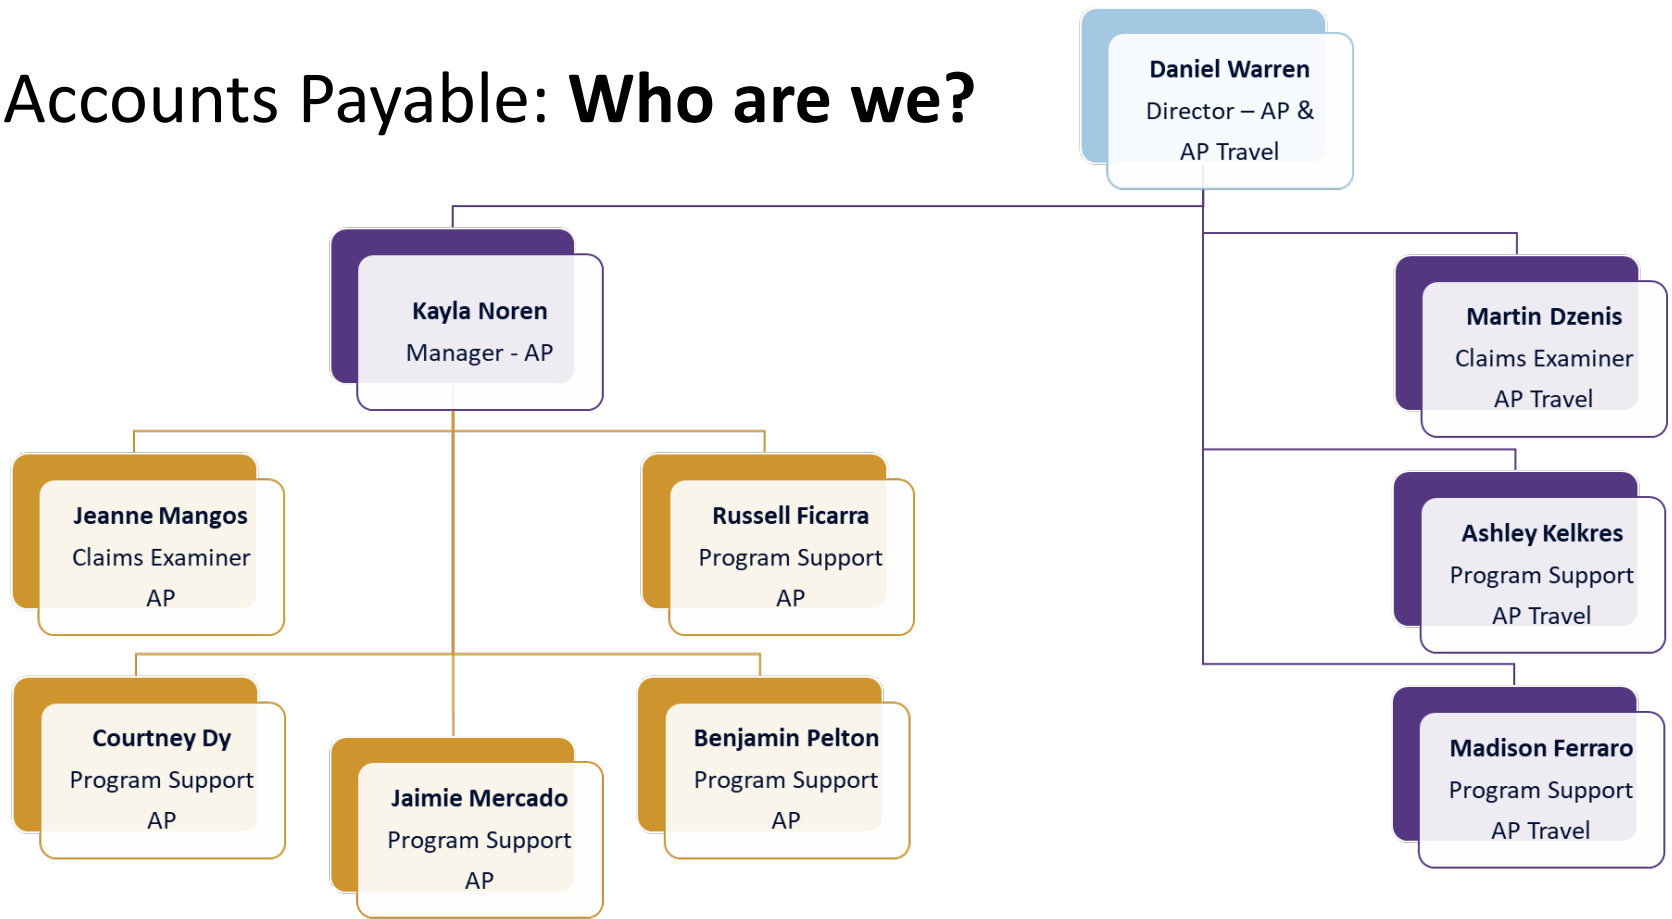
Accounts Payable: **Who are we?**

Daniel Warren
Director – AP & AP Travel

Kayla Noren
Manager - AP

Jeanne Mangos
Claims Examiner
AP

Russell Ficarra
Program Support
AP

Courtney Dy
Program Support
AP

Jaimie Mercado
Program Support
AP

Benjamin Pelton
Program Support
AP

Martin Dzenis
Claims Examiner
AP Travel

Ashley Kelkres
Program Support
AP Travel

Madison Ferraro
Program Support
AP Travel